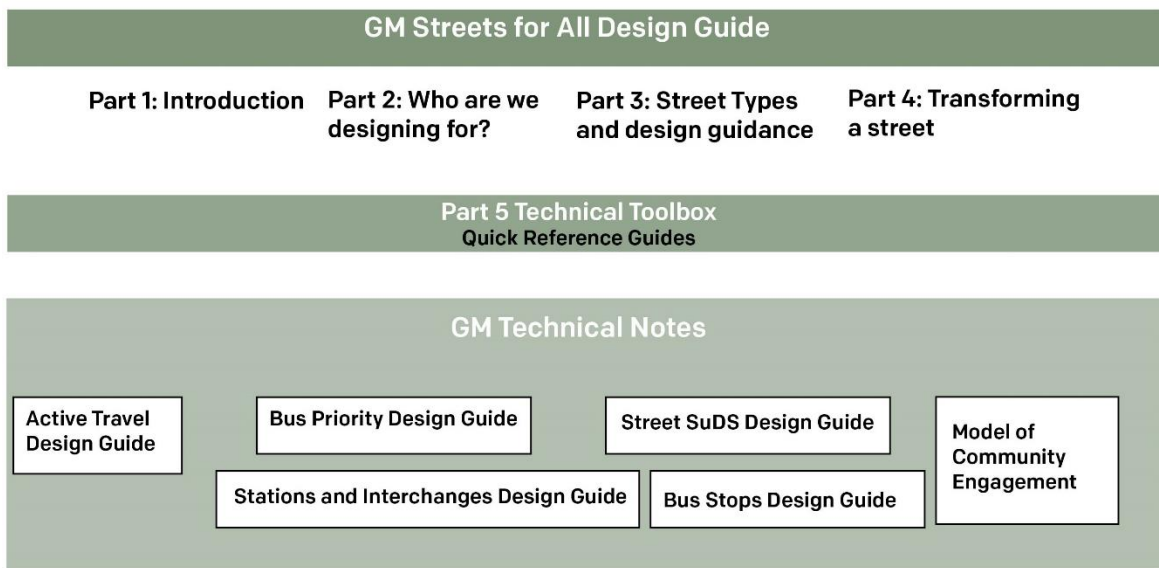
GM Streets for All Design Guide

Part 1: Introduction

Part 2: Who are we designing for?

Part 3: Street Types and design guidance

Part 4: Transforming a street

Part 5 Technical Toolbox
Quick Reference Guides

GM Technical Notes

Active Travel Design Guide

Bus Priority Design Guide

Street SuDS Design Guide

Model of Community Engagement

Stations and Interchanges Design Guide

Bus Stops Design Guide